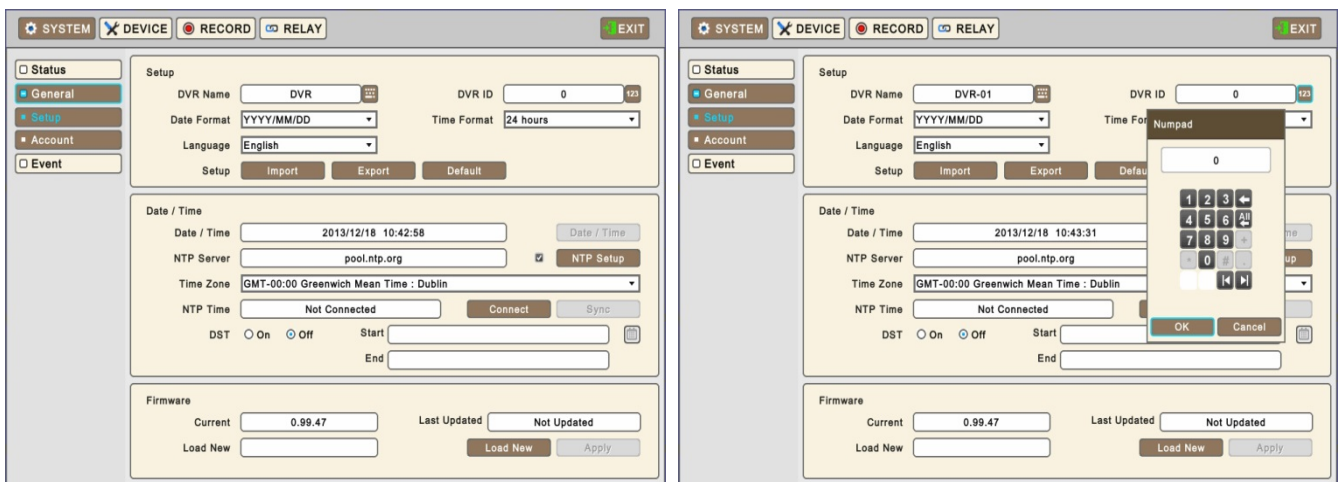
SYSTEM DEVICE RECORD RELAY EXIT

Status
General
Setup
Account
Event

Setup
DVR Name DVR
DVR ID 0 123
Date Format YYYY/MM/DD
Time Format 24 hours
Language English
Setup Import Export Default

Date / Time
Date / Time 2013/12/18 10:42:58 Date / Time
NTP Server pool.ntp.org NTP Setup
Time Zone GMT-00:00 Greenwich Mean Time : Dublin
NTP Time Not Connected Connect Sync
DST On Off Start
End

Firmware
Current 0.99.47 Last Updated Not Updated
Load New Load New Apply

SYSTEM DEVICE RECORD RELAY EXIT

Status
General
Setup
Account
Event

Setup
DVR Name DVR-01
DVR ID 0 123
Date Format YYYY/MM/DD
Time For
Language English
Setup Import Export Defau

Numpad
0
1 2 3 ←
4 5 6 All
7 8 9 *
* 0 # .
OK Cancel

Date / Time
Date / Time 2013/12/18 10:43:31 me
NTP Server pool.ntp.org up
Time Zone GMT-00:00 Greenwich Mean Time : Dublin
NTP Time Not Connected
DST On Off Start
End

Firmware
Current 0.99.47 Last Updated Not Updated
Load New Load New Apply